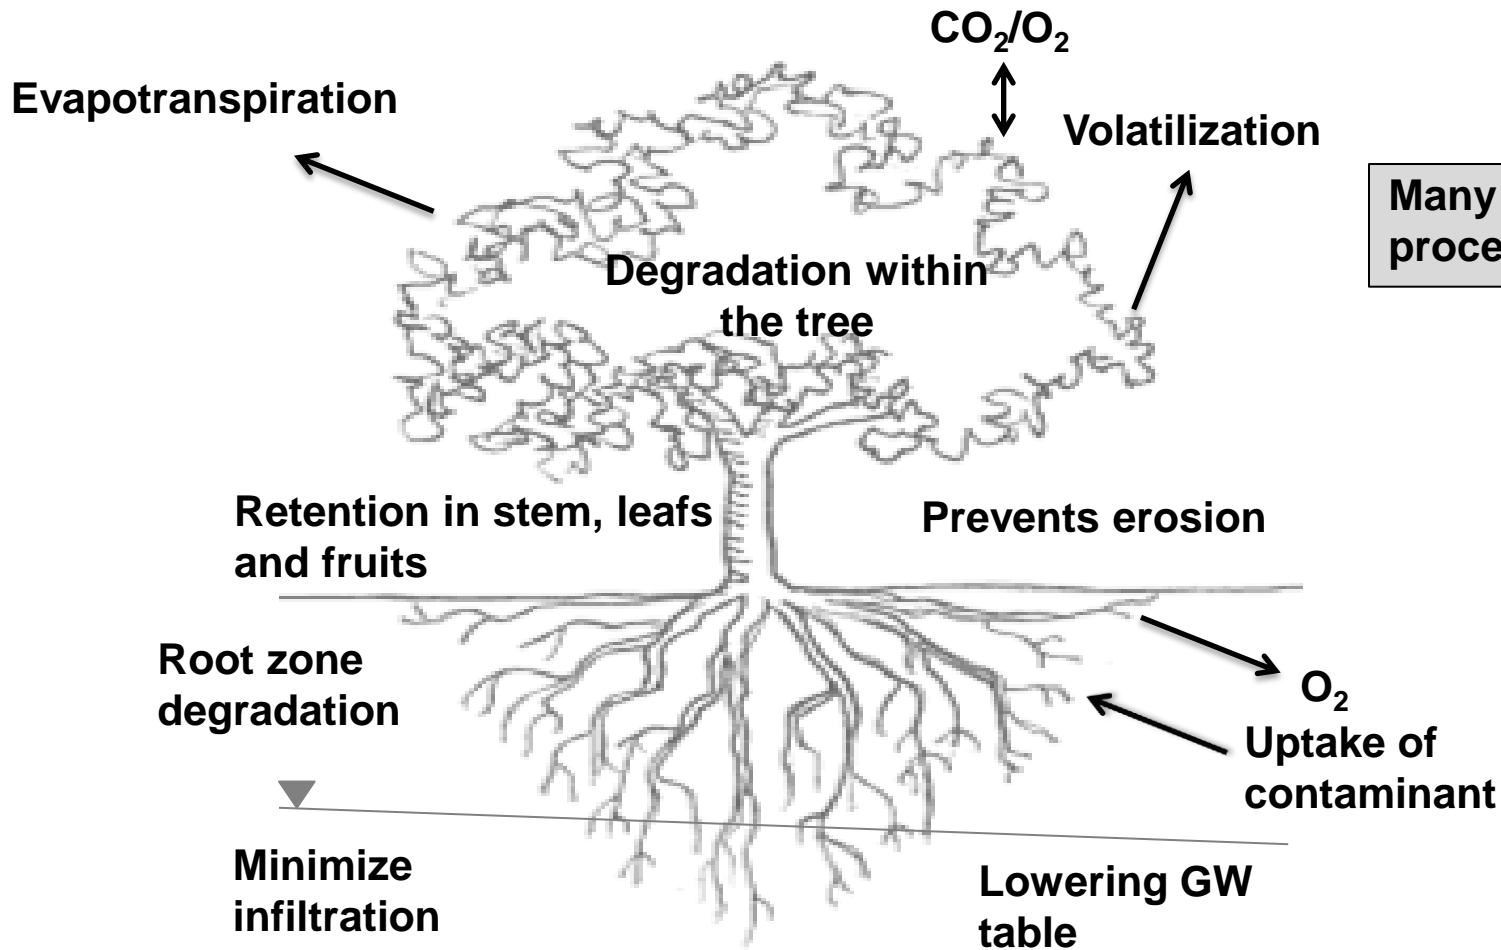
$CO_2/O_2$

Evapotranspiration

Volatilization

Many proce

Degradation within the tree

Retention in stem, leafs and fruits

Prevents erosion

Root zone degradation

$O_2$

Uptake of contaminant

Minimize infiltration

Lowering GW table